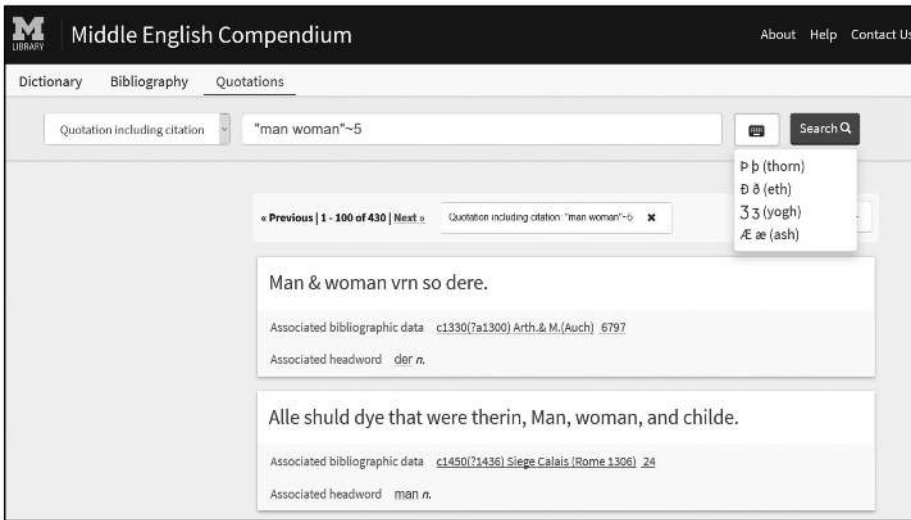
M
LIBRARY
Middle English Compendium

About Help Contact Us

Dictionary Bibliography Quotations

Quotation including citation

"man woman"~5

Search

Þ þ (thorn)
Ð ð (eth)
Ȝ ȝ (yogh)
Æ æ (ash)

« Previous | 1 - 100 of 430 | Next »

Quotation including citation: "man woman"~5 ✖

Man & woman vrn so dere.

Associated bibliographic data c1330(?a1300) Arth.& M.(Auch) 6797

Associated headword der n.

Alle shuld dye that were therin, Man, woman, and childe.

Associated bibliographic data c1450(?1436) Siege Calais (Rome 1306) 24

Associated headword man n.